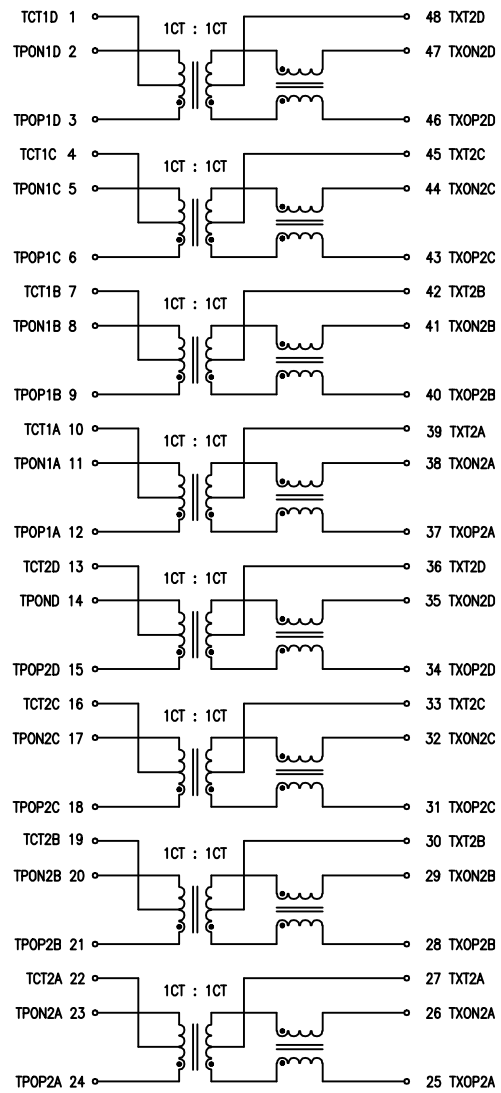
TCT1D 1
TPON1D 2
TPOP1D 3
1CT : 1CT
48 TXT2D
47 TXON2D
46 TXOP2D

TCT1C 4
TPON1C 5
TPOP1C 6
1CT : 1CT
45 TXT2C
44 TXON2C
43 TXOP2C

TCT1B 7
TPON1B 8
TPOP1B 9
1CT : 1CT
42 TXT2B
41 TXON2B
40 TXOP2B

TCT1A 10
TPON1A 11
TPOP1A 12
1CT : 1CT
39 TXT2A
38 TXON2A
37 TXOP2A

TCT2D 13
TPOND 14
TPOP2D 15
1CT : 1CT
36 TXT2D
35 TXON2D
34 TXOP2D

TCT2C 16
TPON2C 17
TPOP2C 18
1CT : 1CT
33 TXT2C
32 TXON2C
31 TXOP2C

TCT2B 19
TPON2B 20
TPOP2B 21
1CT : 1CT
30 TXT2B
29 TXON2B
28 TXOP2B

TCT2A 22
TPON2A 23
TPOP2A 24
1CT : 1CT
27 TXT2A
26 TXON2A
25 TXOP2A